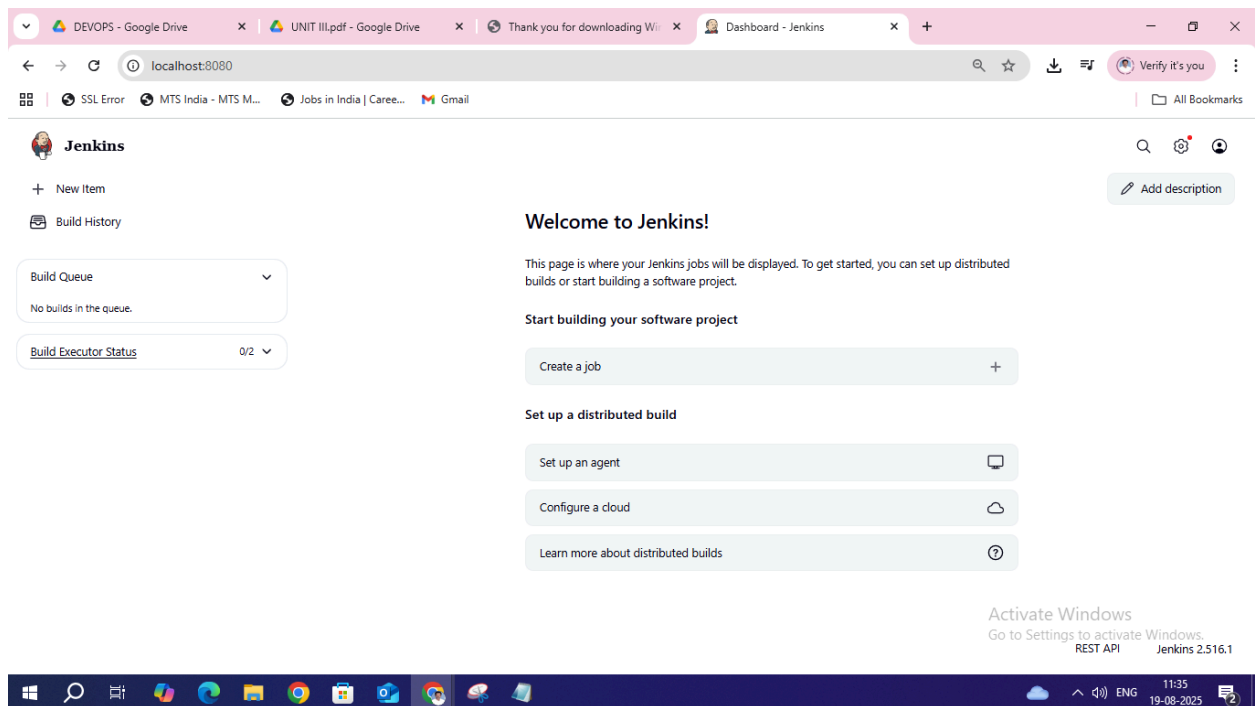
DEVOPS - Google Drive
UNIT III.pdf - Google Drive
Thank you for downloading Wi
Dashboard - Jenkins

localhost:8080

Verify it's you

SSL Error
MTS India - MTS M...
Jobs in India | Caree...
Gmail
All Bookmarks

Jenkins

New Item
Build History

Build Queue
No builds in the queue.

Build Executor Status 0/2

Add description

Welcome to Jenkins!

This page is where your Jenkins jobs will be displayed. To get started, you can set up distributed builds or start building a software project.

Start building your software project

Create a job

Set up a distributed build

Set up an agent
Configure a cloud
Learn more about distributed builds

Activate Windows
Go to Settings to activate Windows.

REST API
Jenkins 2.516.1

ENG
11:35
19-08-2025
2